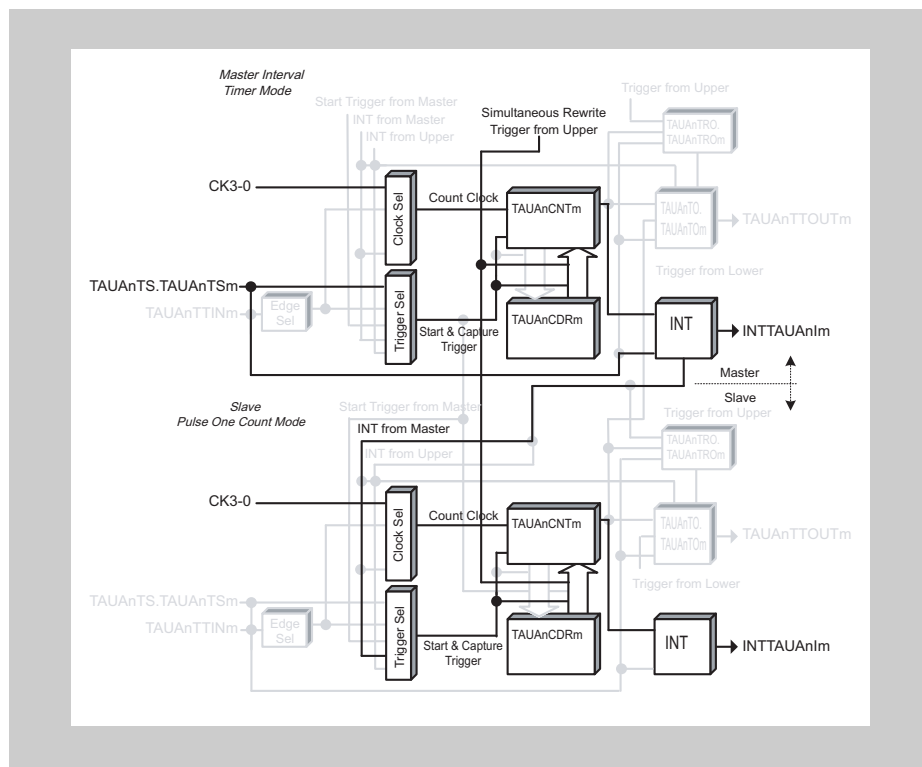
Master Interval Timer Mode

Start Trigger from Master
INT from Master
INT from Upper

Simultaneous Rewrite Trigger from Upper

Trigger from Upper

TAUAnTRO. TAUAnTROm

CK3-0

Clock Sel

Count Clock

TAUAnCNTm

TAUAnTO. TAUAnTOm

TAUAnTTOUTm

Trigger from Lower

TAUAnTS.TAUAnTSm

TAUAnTTINm

Edge Sel

Trigger Sel

TAUAnCDRm

Start & Capture Trigger

INT

INTTAUAnIm

Master

Slave

Slave Pulse One Count Mode

Start Trigger from Master
INT from Master
INT from Upper

Trigger from Upper

TAUAnTRO. TAUAnTROm

CK3-0

Clock Sel

Count Clock

TAUAnCNTm

TAUAnTO. TAUAnTOm

TAUAnTTOUTm

Trigger from Lower

TAUAnTS.TAUAnTSm

TAUAnTTINm

Edge Sel

Trigger Sel

TAUAnCDRm

Start & Capture Trigger

INT

INTTAUAnIm